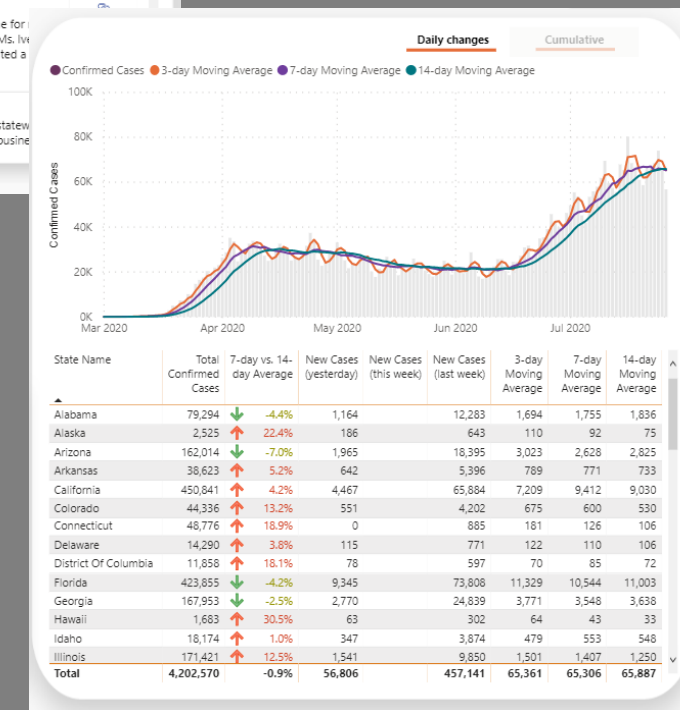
e for
Ms. Ive
ted a

statew
busine

Daily changes
Cumulative

Confirmed Cases 3-day Moving Average 7-day Moving Average 14-day Moving Average

100K
80K
60K
40K
20K
0K

Confirmed Cases

Mar 2020
Apr 2020
May 2020
Jun 2020
Jul 2020

| State Name | Total Confirmed Cases | 7-day vs. 14-day Average | New Cases (yesterday) | New Cases (this week) | New Cases (last week) | 3-day Moving Average | 7-day Moving Average | 14-day Moving Average |
|---|---|---|---|---|---|---|---|---|
| Alabama | 79,294 | -4.4% | 1,164 | | 12,283 | 1,694 | 1,755 | 1,836 |
| Alaska | 2,525 | 22.4% | 186 | | 643 | 110 | 92 | 75 |
| Arizona | 162,014 | -7.0% | 1,965 | | 18,395 | 3,023 | 2,628 | 2,825 |
| Arkansas | 38,623 | 5.2% | 642 | | 5,396 | 789 | 771 | 733 |
| California | 450,841 | 4.2% | 4,467 | | 65,884 | 7,209 | 9,412 | 9,030 |
| Colorado | 44,336 | 13.2% | 551 | | 4,202 | 675 | 600 | 530 |
| Connecticut | 48,776 | 18.9% | 0 | | 885 | 181 | 126 | 106 |
| Delaware | 14,290 | 3.8% | 115 | | 771 | 122 | 110 | 106 |
| District Of Columbia | 11,858 | 18.1% | 78 | | 597 | 70 | 85 | 72 |
| Florida | 423,855 | -4.2% | 9,345 | | 73,808 | 11,329 | 10,544 | 11,003 |
| Georgia | 167,953 | -2.5% | 2,770 | | 24,839 | 3,771 | 3,548 | 3,638 |
| Hawaii | 1,683 | 30.5% | 63 | | 302 | 64 | 43 | 33 |
| Idaho | 18,174 | 1.0% | 347 | | 3,874 | 479 | 553 | 548 |
| Illinois | 171,421 | 12.5% | 1,541 | | 9,850 | 1,501 | 1,407 | 1,250 |
| Total | 4,202,570 | -0.9% | 56,806 | | 457,141 | 65,361 | 65,306 | 65,887 |